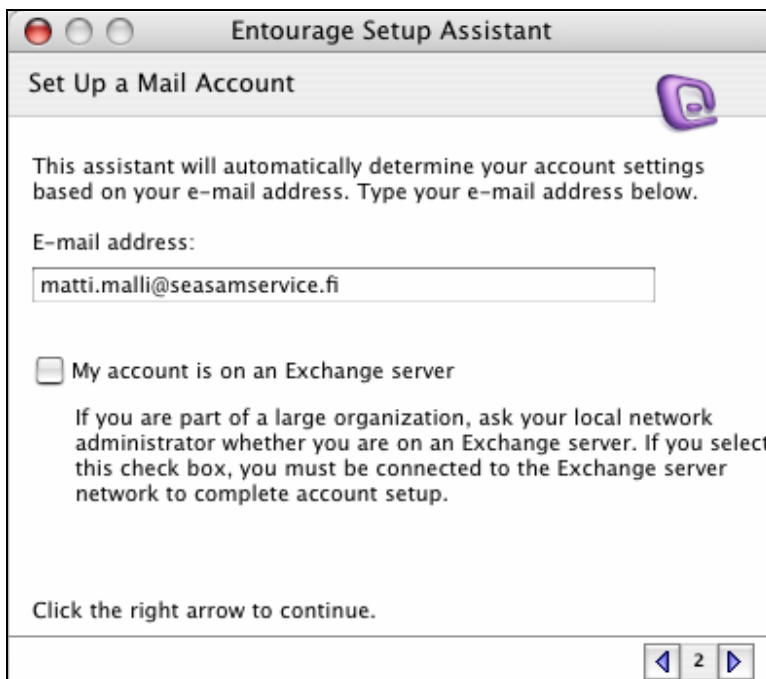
Entourage Setup Assistant

Set Up a Mail Account

This assistant will automatically determine your account settings based on your e-mail address. Type your e-mail address below.

E-mail address:

matti.malli@seasamservice.fi

My account is on an Exchange server

If you are part of a large organization, ask your local network administrator whether you are on an Exchange server. If you select this check box, you must be connected to the Exchange server network to complete account setup.

Click the right arrow to continue.

2